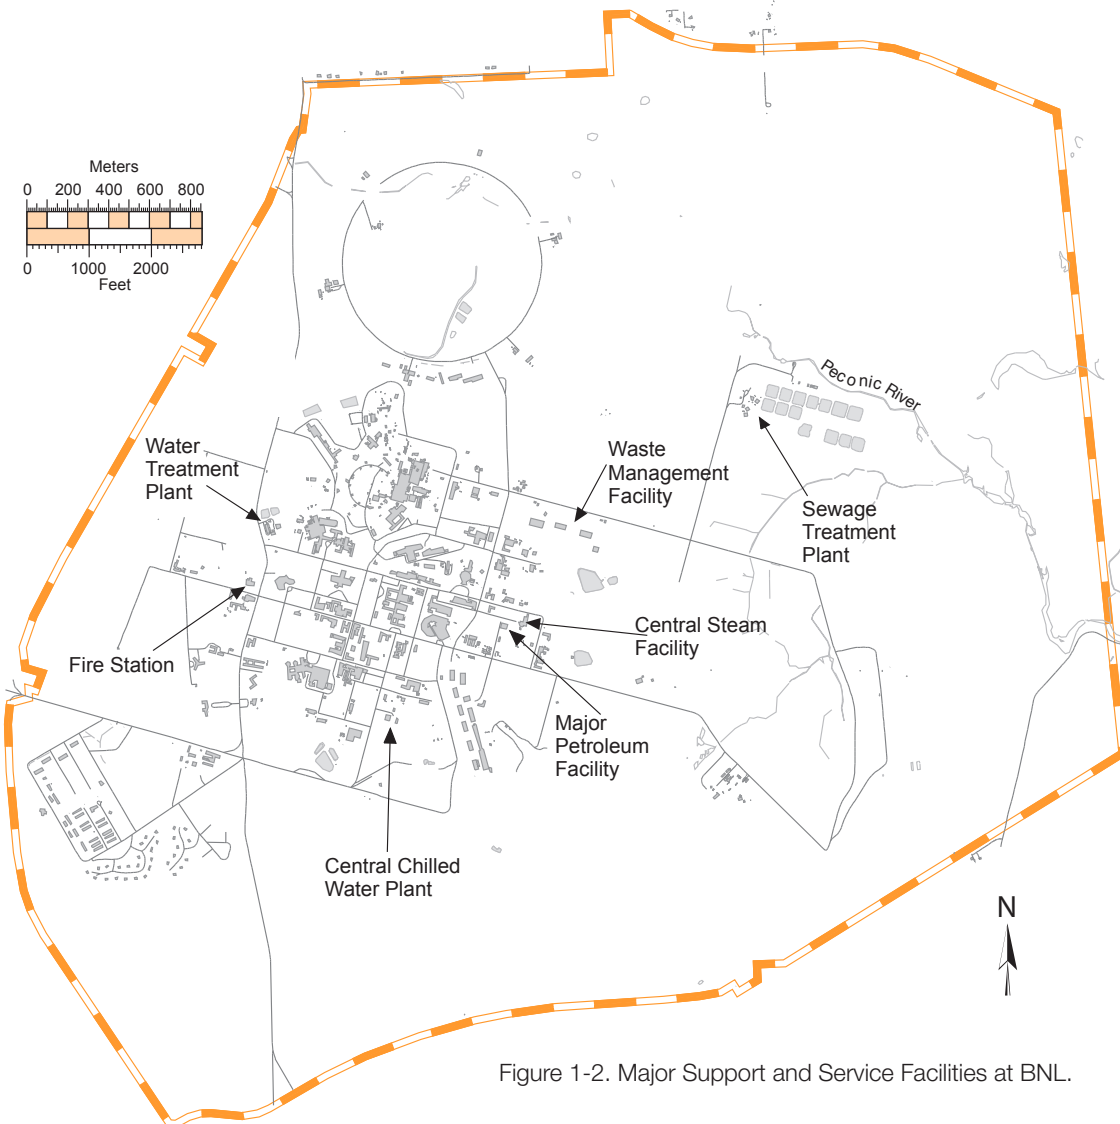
Meters
0 200 400 600 800
0 1000 2000
Feet

Peconic River

Water Treatment Plant

Waste Management Facility

Sewage Treatment Plant

Central Steam Facility

Fire Station

Major Petroleum Facility

Central Chilled Water Plant

N

Figure 1-2. Major Support and Service Facilities at BNL.